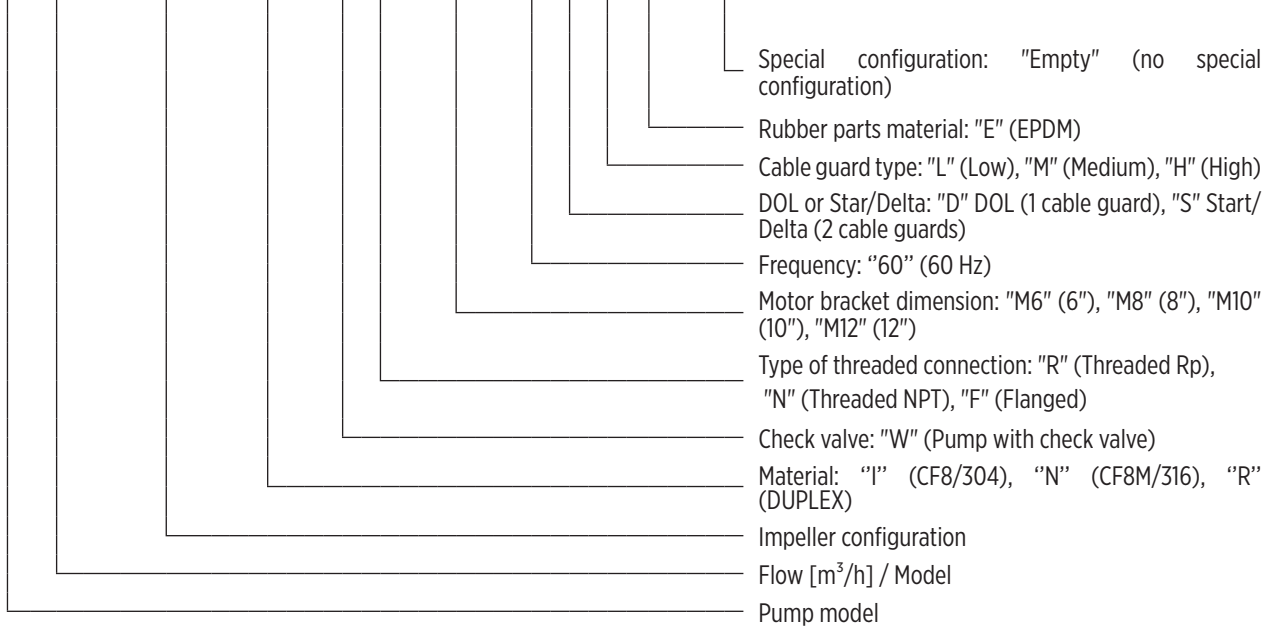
Special configuration: "Empty" (no special configuration)

Rubber parts material: "E" (EPDM)

Cable guard type: "L" (Low), "M" (Medium), "H" (High)

DOL or Star/Delta: "D" DOL (1 cable guard), "S" Start/ Delta (2 cable guards)

Frequency: ''60'' (60 Hz)

Motor bracket dimension: "M6" (6"), "M8" (8"), "M10" (10"), "M12" (12")

Type of threaded connection: "R" (Threaded Rp), "N" (Threaded NPT), "F" (Flanged)

Check valve: "W" (Pump with check valve)

Material: ''I'' (CF8/304), ''N'' (CF8M/316), ''R'' (DUPLEX)

Impeller configuration

Flow [$m^3$/h] / Model

Pump model